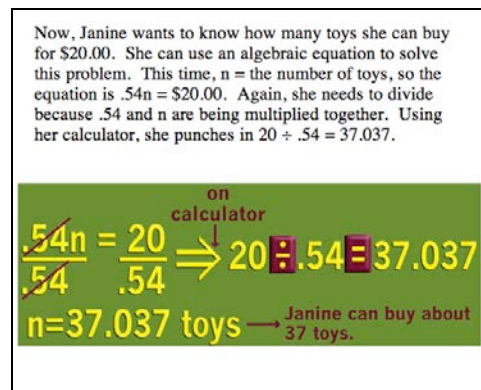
Now, Janine wants to know how many toys she can buy for \$20.00. She can use an algebraic equation to solve this problem. This time, n = the number of toys, so the equation is .54n = \$20.00. Again, she needs to divide because .54 and n are being multiplied together. Using her calculator, she punches in 20 ÷ .54 = 37.037.

on calculator

$\frac{.54n}{.54} = \frac{20}{.54} \Rightarrow 20 \div .54 = 37.037$

n=37.037 toys → Janine can buy about 37 toys.